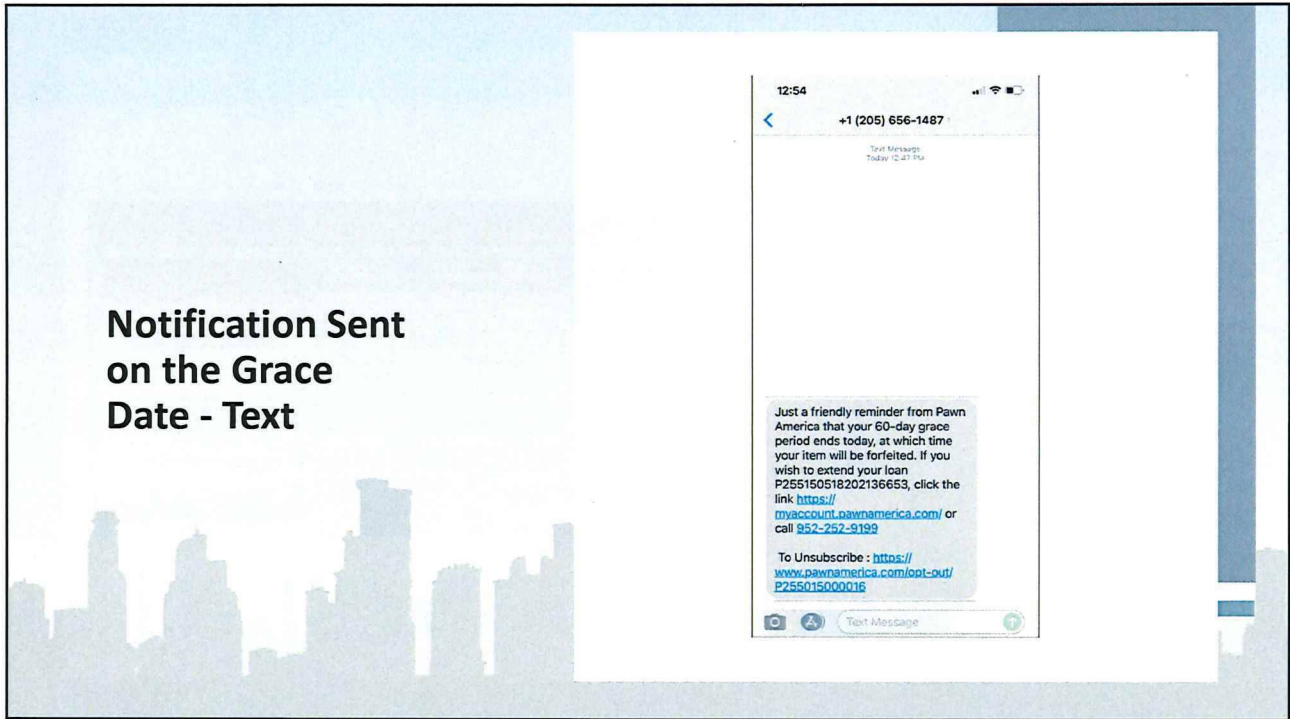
Notification Sent on the Grace Date - Text

12:54

+1 (205) 656-1487

Text Message
Today 12:47 PM

Just a friendly reminder from Pawn America that your 60-day grace period ends today, at which time your item will be forfeited. If you wish to extend your loan P255150518202136653, click the link https://myaccount.pawnamerica.com/ or call 952-252-9199

To Unsubscribe : https://www.pawnamerica.com/opt-out/P255015000016

Text Message